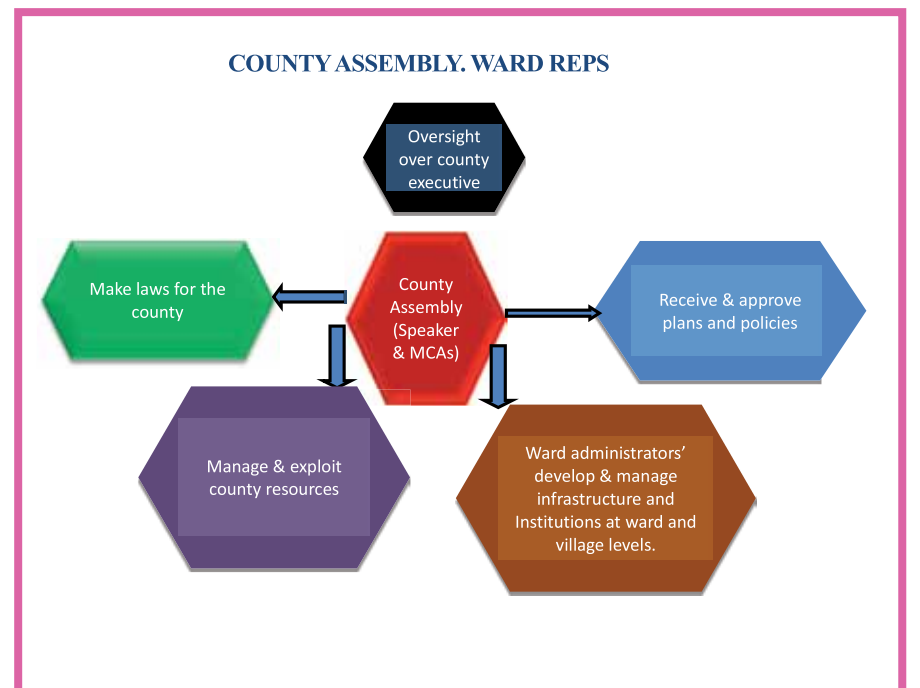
COUNTY ASSEMBLY. WARD REPS

Oversight over county executive

Make laws for the county

County Assembly (Speaker & MCAs)

Receive & approve plans and policies

Manage & exploit county resources

Ward administrators' develop & manage infrastructure and Institutions at ward and village levels.